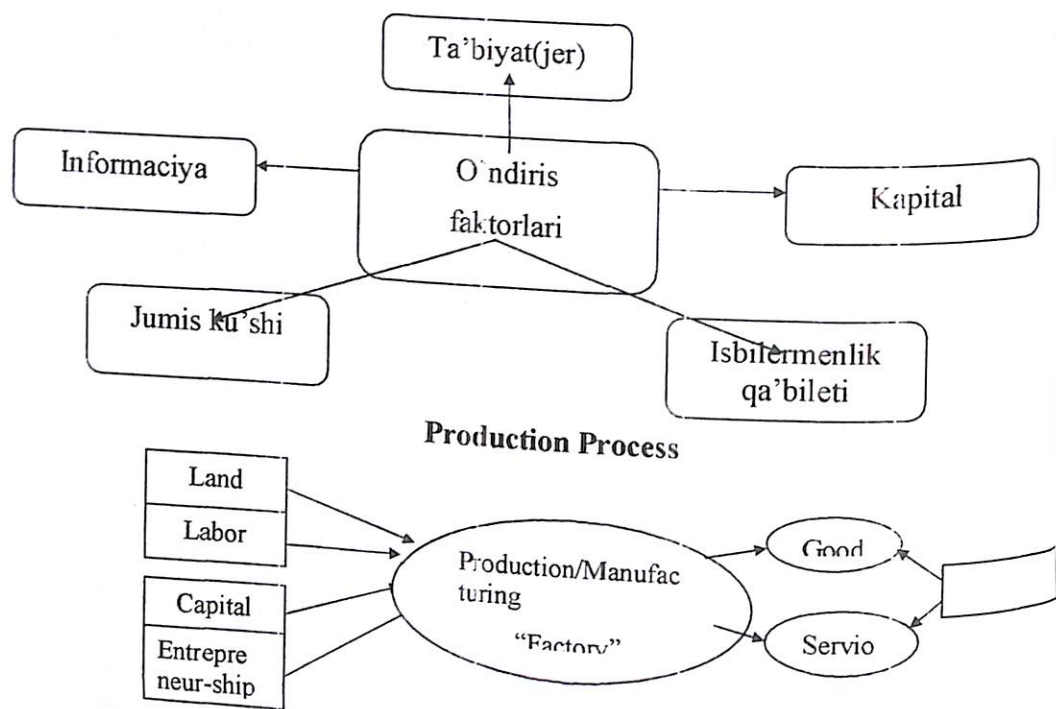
Ta'biyat(jer)

Informaciya

O'ndiris faktorlari

Kapital

Jumis ku'shi

Isbilermenlik qa'bileti

Production Process

Land

Labor

Capital

Entrepre neur-ship

Production/Manufac turing

"Factory"

Good

Servio